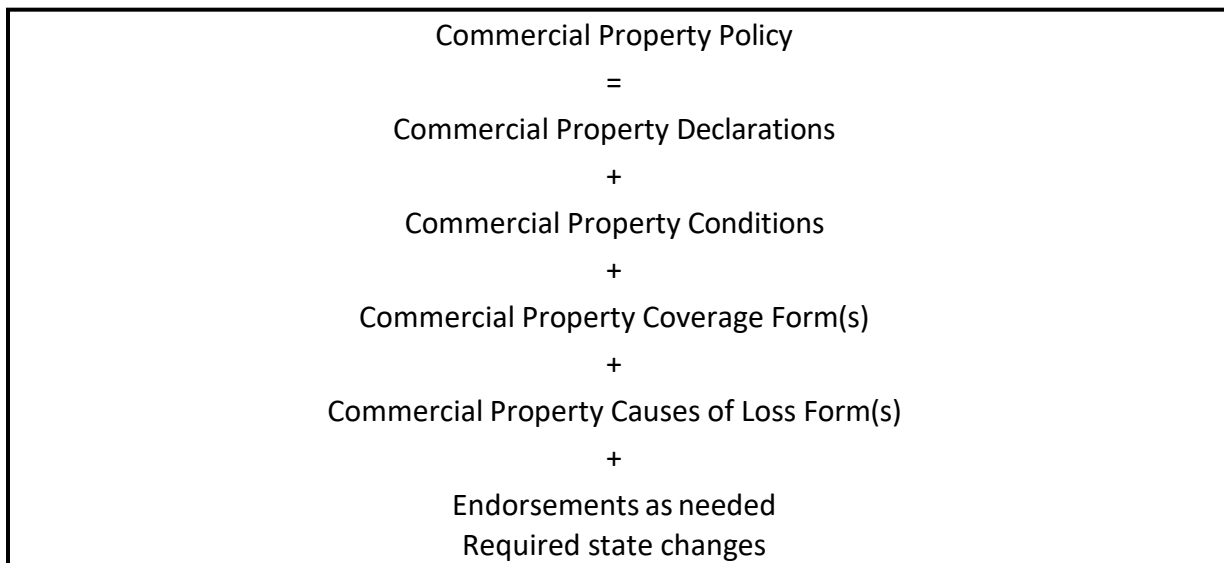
Commercial Property Policy

=

Commercial Property Declarations

+

Commercial Property Conditions

+

Commercial Property Coverage Form(s)

+

Commercial Property Causes of Loss Form(s)

+

Endorsements as needed
Required state changes